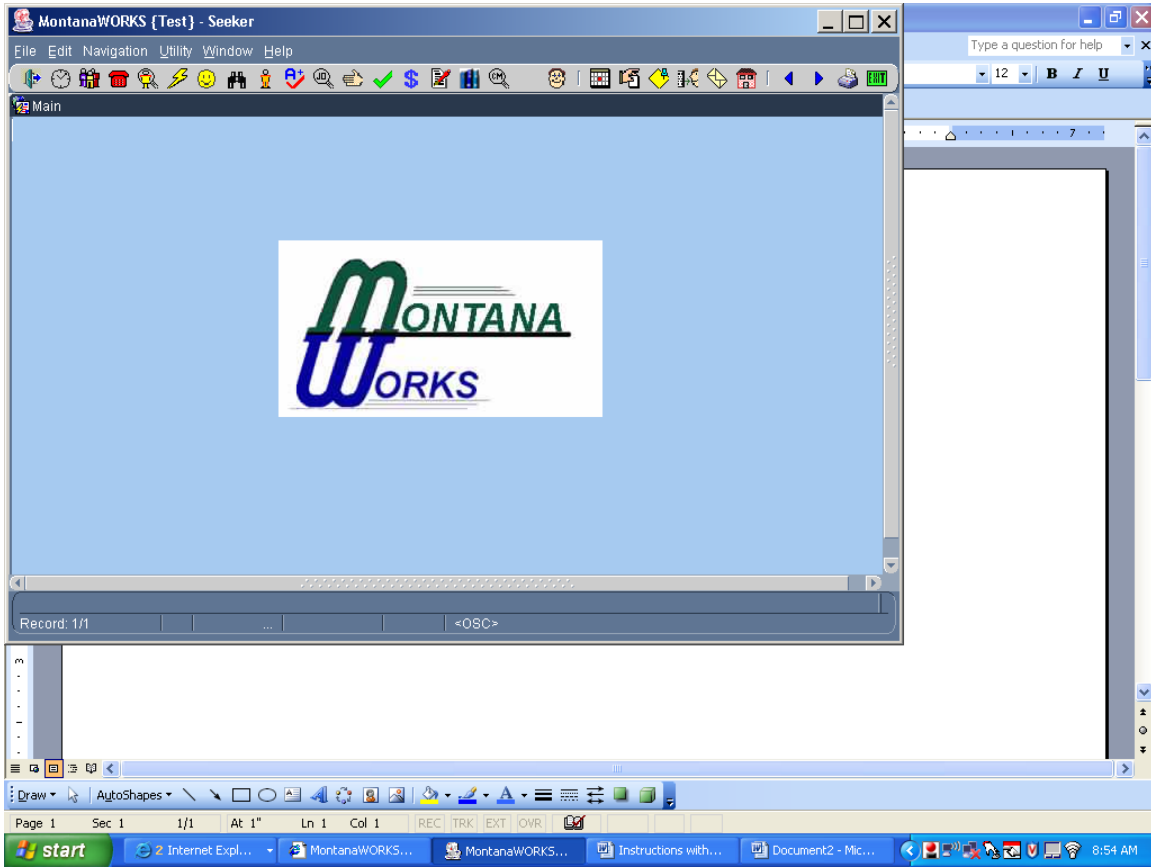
MontanaWORKS {Test} - Seeker

File Edit Navigation Utility Window Help

EXIT

Main

MONTANA
WORKS

Record: 1/1 ... <OSC>

Type a question for help

12 B I U

7

3

Draw AutoShapes

Page 1 Sec 1 1/1 At 1" Ln 1 Col 1 REC TRK EXT OVR

start 2 Internet Expl... MontanaWORKS... MontanaWORKS... Instructions with... Document2 - Mic... 8:54 AM